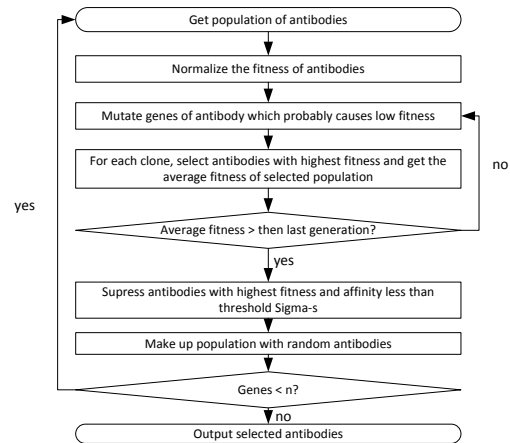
Get population of antibodies

Normalize the fitness of antibodies

Mutate genes of antibody which probably causes low fitness

For each clone, select antibodies with highest fitness and get the average fitness of selected population

no

yes

Average fitness > then last generation?

yes

Supress antibodies with highest fitness and affinity less than threshold Sigma-s

Make up population with random antibodies

Genes < n?

no

Output selected antibodies